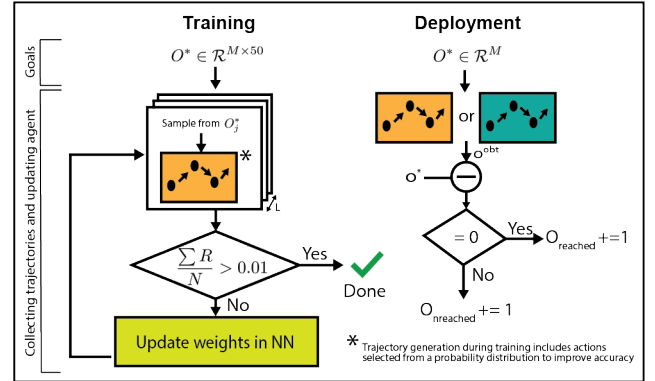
Training

Deployment

Goals

$O^* \in \mathcal{R}^{M\times 50}$

$O^* \in \mathcal{R}^{M}$

Collecting trajectories and updating agent

Sample from $O_j^*$

*

L

or

$o^{obt}$

$o^*$

$\frac{\sum R}{N} > 0.01$

Yes

Done

No

$= 0$

Yes

$O_{reached}$ +=1

No

$O_{nreached}$ += 1

Update weights in NN

* Trajectory generation during training includes actions selected from a probability distribution to improve accuracy